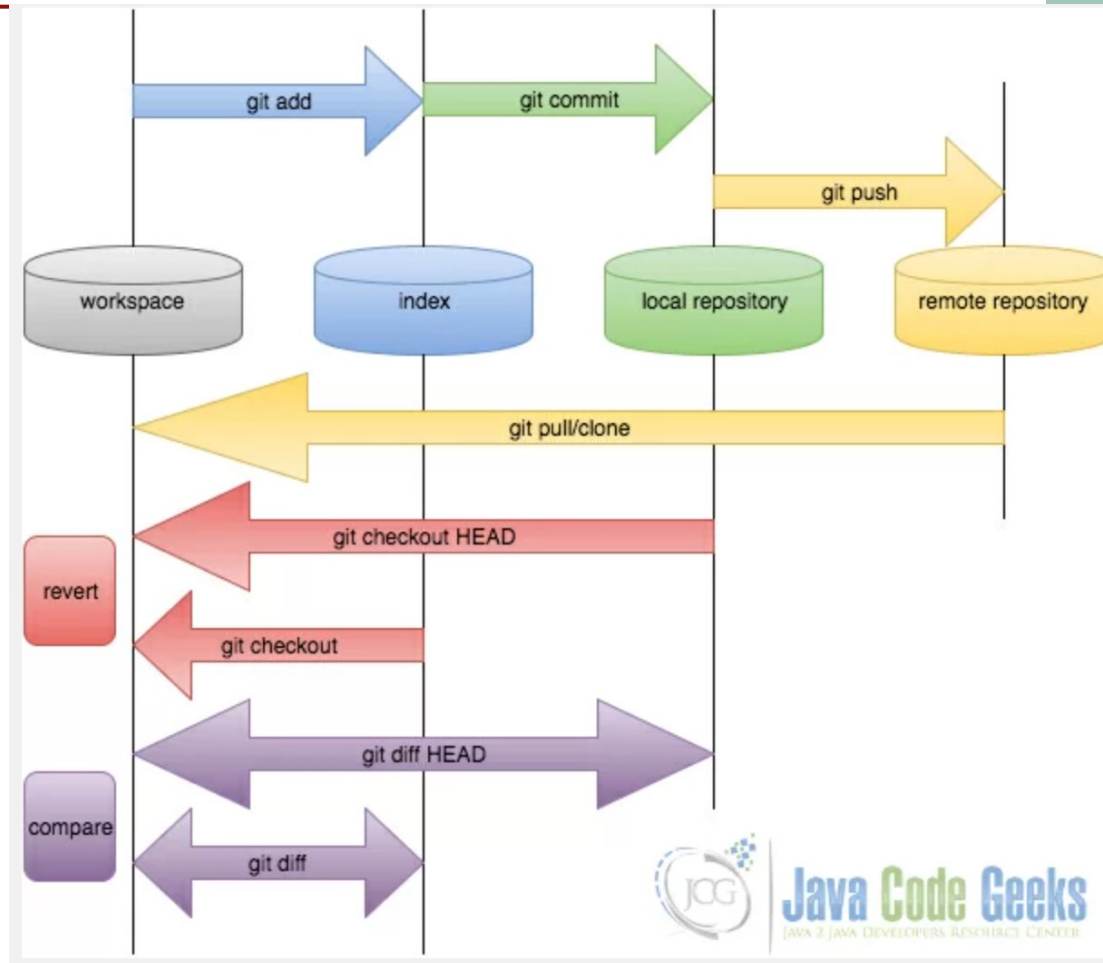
git add
git commit
git push
workspace
index
local repository
remote repository
git pull/clone
git checkout HEAD
revert
git checkout
git diff HEAD
compare
git diff
JCG
Java Code Geeks
Java 2 Java Developers Resource Center